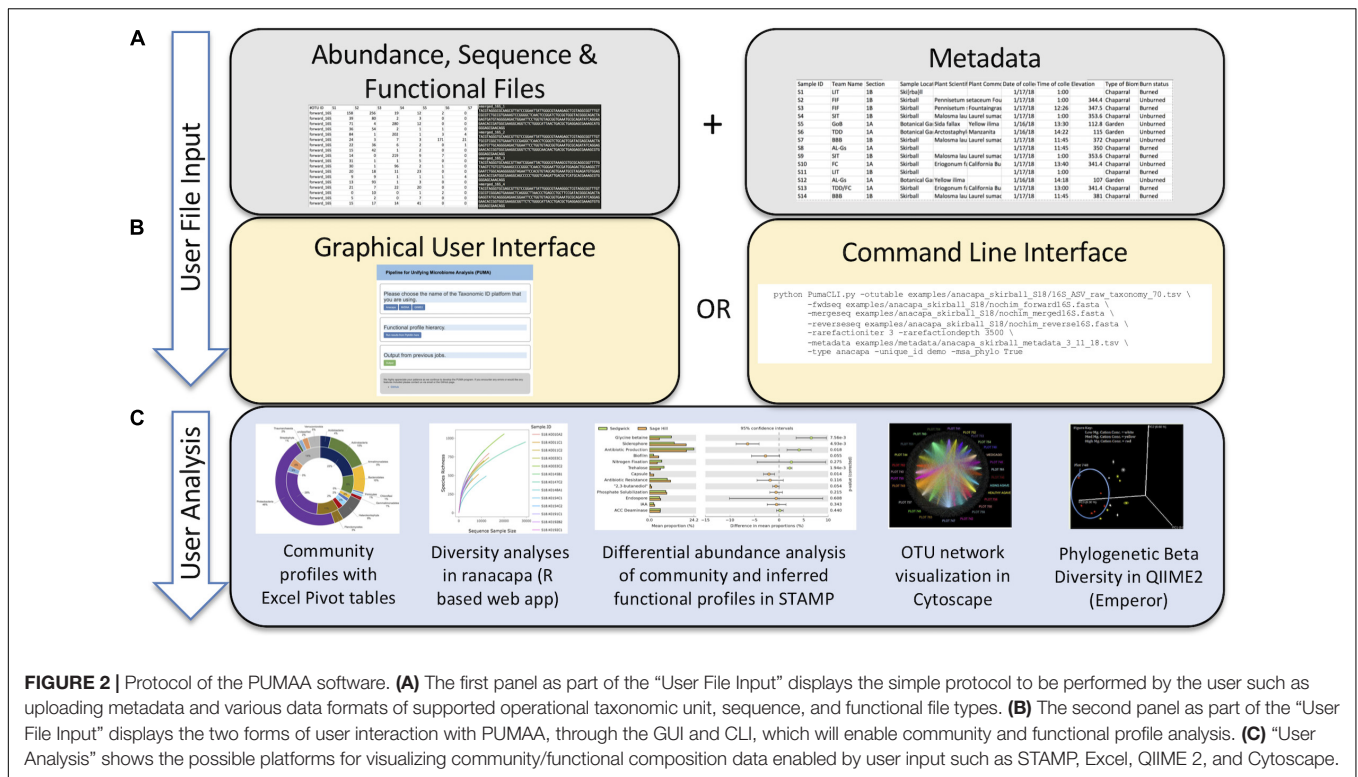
A

User File Input

Abundance, Sequence & Functional Files

+

Metadata

| Sample ID | Team Name | Section | Sample Locat | Plant Scientif | Plant Comm | Date of colle | Time of colle | Elevation | Type of Biom | Burn status |
|---|---|---|---|---|---|---|---|---|---|---|
| S1 | LIT | 1B | Skirball | | | 1/17/18 | 1:00 | | Chaparral | Burned |
| S2 | FIF | 1B | Skirball | Pennisetum setaceum | Fou | 1/17/18 | 1:00 | 344.4 | Chaparral | Unburned |
| S3 | FIF | 1B | Skirball | Pennisetum | Fountaingras | 1/17/18 | 12:26 | 347.5 | Chaparral | Burned |
| S4 | SIT | 1B | Skirball | Malosma lau | Laurel sumac | 1/17/18 | 1:00 | 353.6 | Chaparral | Unburned |
| S5 | GoB | 1B | Botanical Ga | Sida fallax | Yellow ilima | 1/17/18 | 13:30 | 112.8 | Garden | Unburned |
| S6 | TDD | 1A | Botanical Ga | Arctostaphyl | Manzanita | 1/16/18 | 14:22 | 115 | Garden | Unburned |
| S7 | BBB | 1B | Skirball | Malosma lau | Laurel sumac | 1/17/18 | 11:45 | 372 | Chaparral | Unburned |
| S8 | AL-Gs | 1A | Skirball | | | 1/17/18 | 11:45 | 350 | Chaparral | Burned |
| S9 | SIT | 1B | Skirball | Malosma lau | Laurel sumac | 1/17/18 | 1:00 | 353.6 | Chaparral | Burned |
| S10 | FC | 1A | Skirball | Eriogonum f | California Bu | 1/17/18 | 13:40 | 341.4 | Chaparral | Unburned |
| S11 | LIT | 1B | Skirball | | | 1/17/18 | 1:00 | | Chaparral | Burned |
| S12 | AL-Gs | 1A | Botanical Ga | Yellow ilima | | 1/16/18 | 14:18 | 107 | Garden | Unburned |
| S13 | TDD/FC | 1A | Skirball | Eriogonum f | California Bu | 1/17/18 | 13:00 | 341.4 | Chaparral | Burned |
| S14 | BBB | 1B | Skirball | Malosma lau | Laurel sumac | 1/17/18 | 11:45 | 381 | Chaparral | Burned |

B

Graphical User Interface

Pipeline for Unifying Microbiome Analysis (PUMA)

Please choose the name of the Taxonomic ID platform that you are using.

Functional profile hierarchy.

Output from previous jobs.

OR

Command Line Interface

python PumaCLI.py -otutable examples/anacapa_skirball_S18/16S_ASV_raw_taxonomy_70.tsv \
-fwdseq examples/anacapa_skirball_S18/nochim_forward16S.fasta \
-mergeseq examples/anacapa_skirball_S18/nochim_merged16S.fasta \
-reverseseq examples/anacapa_skirball_S18/nochim_reverse16S.fasta \
-rarefactioniter 3 -rarefactiondepth 3500 \
-metadata examples/metadata/anacapa_skirball_metadata_3_11_18.tsv \
-type anacapa -unique_id demo -msa_phylo True

C

User Analysis

Community profiles with Excel Pivot tables

Diversity analyses in ranacapa (R based web app)

Differential abundance analysis of community and inferred functional profiles in STAMP

OTU network visualization in Cytoscape

Phylogenetic Beta Diversity in QIIME2 (Emperor)

FIGURE 2 | Protocol of the PUMAA software. (A) The first panel as part of the "User File Input" displays the simple protocol to be performed by the user such as uploading metadata and various data formats of supported operational taxonomic unit, sequence, and functional file types. (B) The second panel as part of the "User File Input" displays the two forms of user interaction with PUMAA, through the GUI and CLI, which will enable community and functional profile analysis. (C) "User Analysis" shows the possible platforms for visualizing community/functional composition data enabled by user input such as STAMP, Excel, QIIME 2, and Cytoscape.